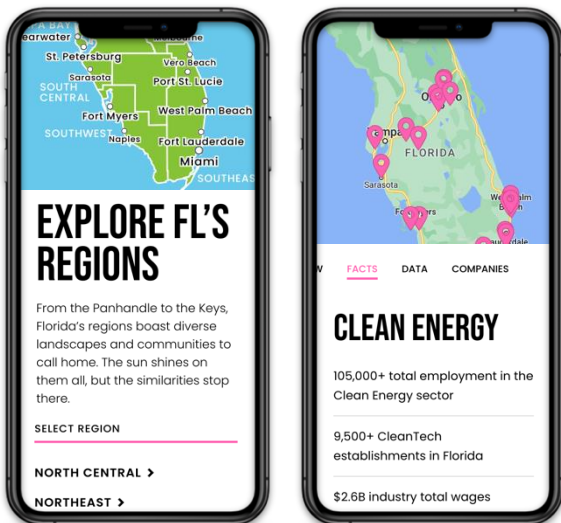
A BAY
earwater
St. Petersburg
Sarasota
SOUTH CENTRAL
Fort Myers
SOUTHWEST
Naples
Vero Beach
Port St. Lucie
West Palm Beach
Fort Lauderdale
Miami
SOUTHEAS

EXPLORE FL'S REGIONS

From the Panhandle to the Keys, Florida's regions boast diverse landscapes and communities to call home. The sun shines on them all, but the similarities stop there.

SELECT REGION

NORTH CENTRAL >

NORTHEAST >

Or
FLORIDA
Sarasota
Fo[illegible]
We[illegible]m Beach

W FACTS DATA COMPANIES

CLEAN ENERGY

105,000+ total employment in the Clean Energy sector

9,500+ CleanTech establishments in Florida

$2.6B industry total wages